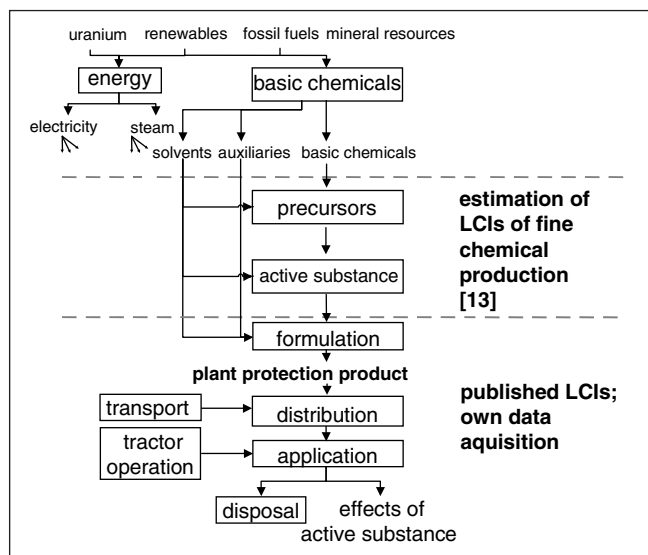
uranium renewables fossil fuels mineral resources

energy

basic chemicals

electricity

steam

solvents auxiliaries basic chemicals

precursors

estimation of LCIs of fine chemical production [13]

active substance

formulation

plant protection product

published LCIs; own data aquisition

transport

distribution

tractor operation

application

disposal

effects of active substance